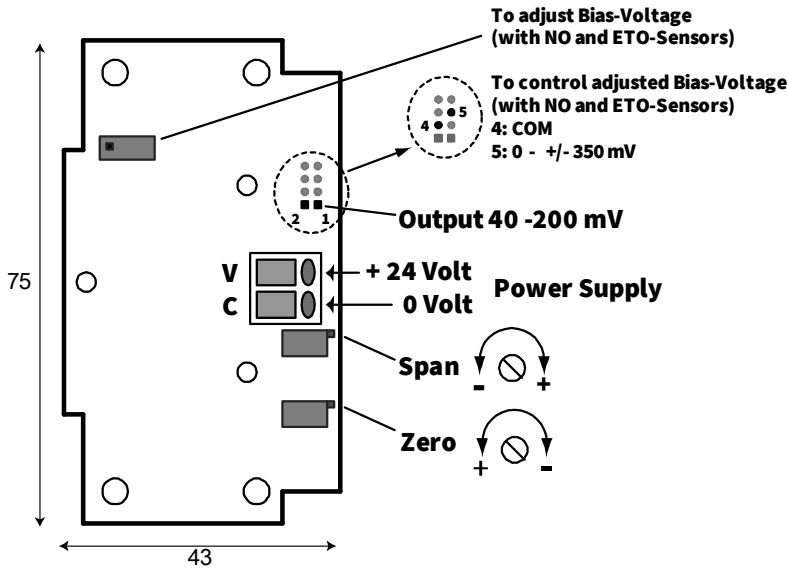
To adjust Bias-Voltage (with NO and ETO-Sensors)

To control adjusted Bias-Voltage (with NO and ETO-Sensors)
4: COM
5: 0 - +/- 350 mV

4
5

2 1

Output 40 -200 mV

75

V
C

+ 24 Volt
0 Volt

Power Supply

Span
-
+

Zero
+
-

43